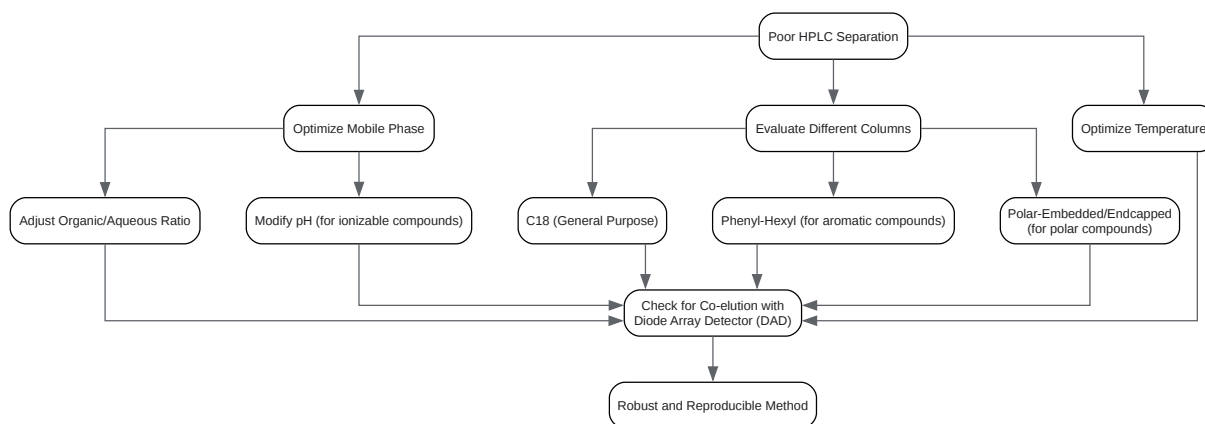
Poor HPLC Separation

Optimize Mobile Phase

Evaluate Different Columns

Optimize Temperature

Adjust Organic/Aqueous Ratio

Modify pH (for ionizable compounds)

C18 (General Purpose)

Phenyl-Hexyl (for aromatic compounds)

Polar-Embedded/Endcapped (for polar compounds)

Check for Co-elution with Diode Array Detector (DAD)

Robust and Reproducible Method